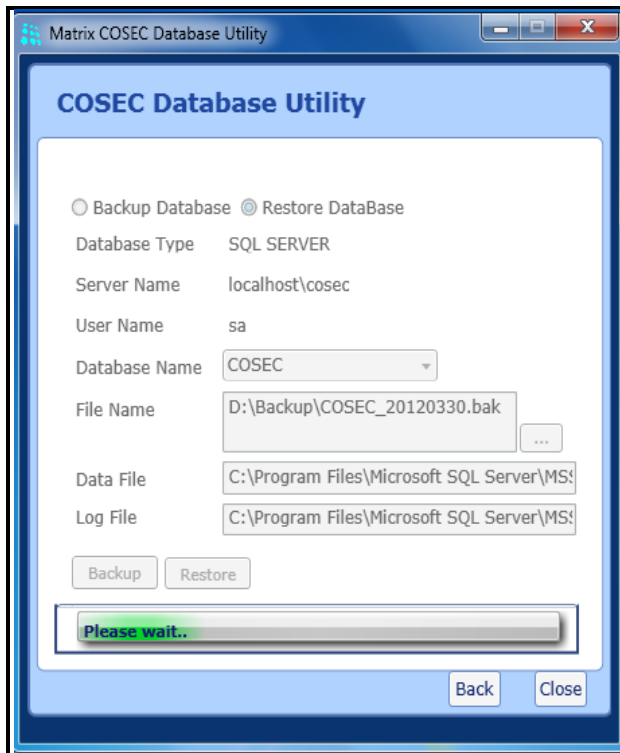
Matrix COSEC Database Utility

COSEC Database Utility

Backup Database Restore DataBase

Database Type SQL SERVER

Server Name localhost\cosec

User Name sa

Database Name COSEC

File Name D:\Backup\COSEC_20120330.bak ...

Data File C:\Program Files\Microsoft SQL Server\MS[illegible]

Log File C:\Program Files\Microsoft SQL Server\MS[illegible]

Backup Restore

Please wait..

Back Close